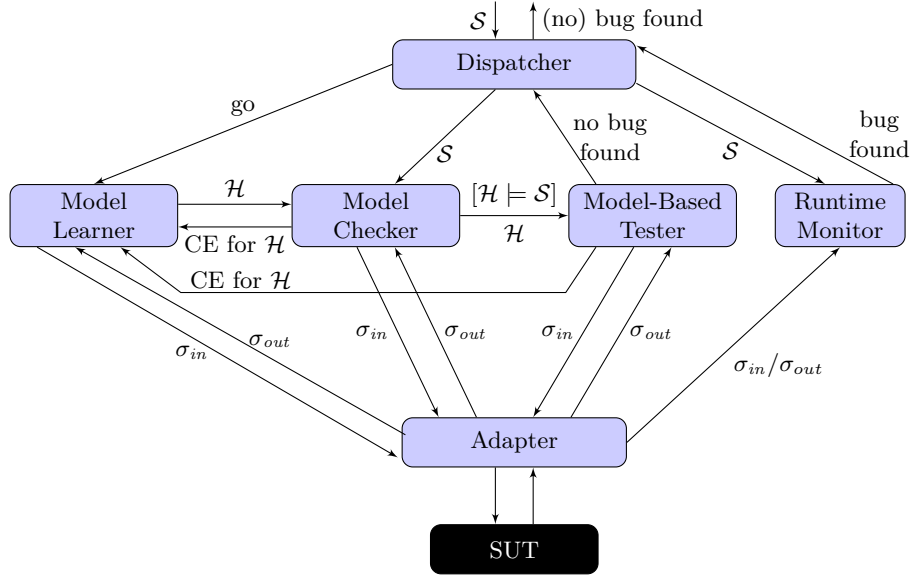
$\mathcal{S}$ (no) bug found

Dispatcher

go

$\mathcal{S}$

no bug found

$\mathcal{S}$

bug found

Model Learner

$\mathcal{H}$

CE for $\mathcal{H}$

Model Checker

$[\mathcal{H} \models \mathcal{S}]$

$\mathcal{H}$

Model-Based Tester

Runtime Monitor

CE for $\mathcal{H}$

$\sigma_{in}$

$\sigma_{out}$

$\sigma_{in}$

$\sigma_{out}$

$\sigma_{in}$

$\sigma_{out}$

$\sigma_{in}/\sigma_{out}$

Adapter

SUT